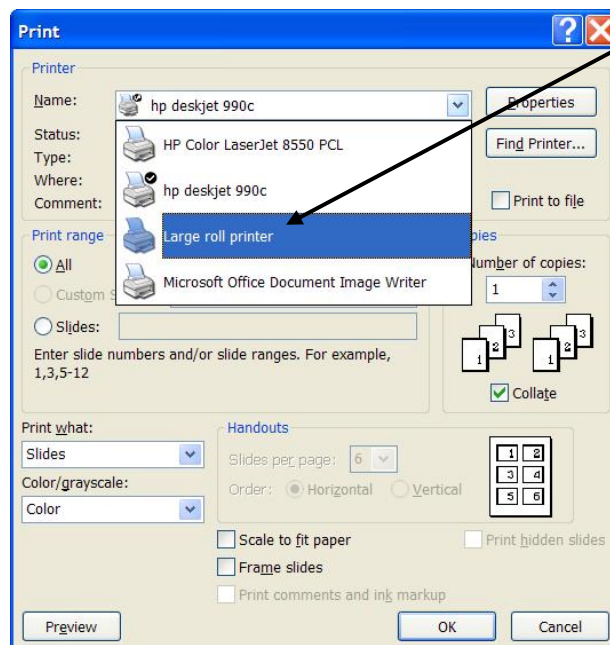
Print

Printer

Name: hp deskjet 990c

Properties

Status:
Type:
Where:
Comment:

HP Color LaserJet 8550 PCL
hp deskjet 990c
Large roll printer
Microsoft Office Document Image Writer

Find Printer...

Print to file

Print range

All

Custom S

Slides:

Enter slide numbers and/or slide ranges. For example, 1,3,5-12

pies

Number of copies:

1

1 2 3 1 2 3

Collate

Print what:

Slides

Color/grayscale:

Color

Handouts

Slides per page: 6

Order: Horizontal Vertical

1 2
3 4
5 6

Scale to fit paper

Frame slides

Print comments and ink markup

Print hidden slides

Preview

OK

Cancel